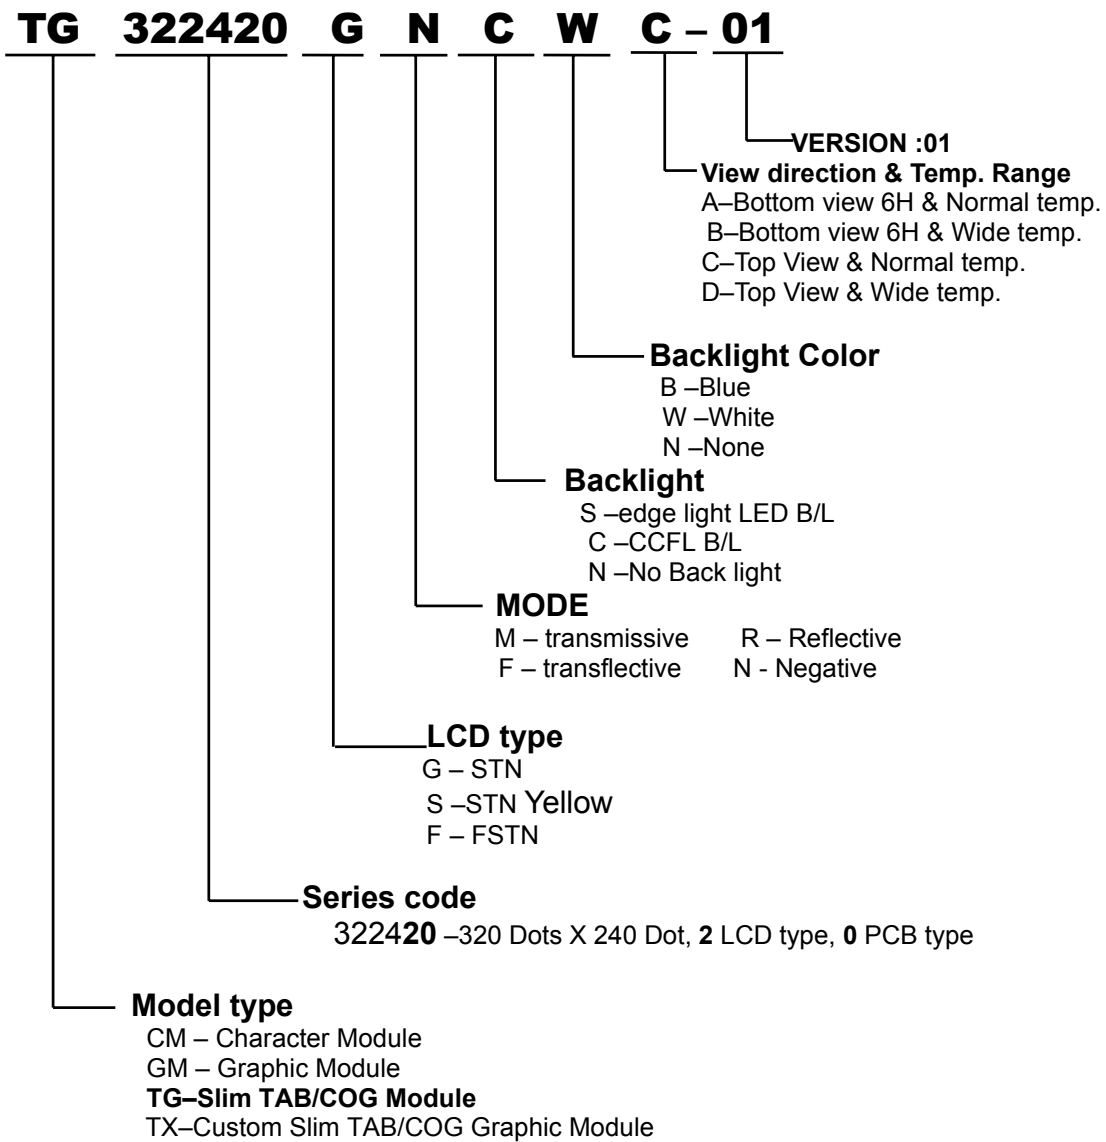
TG 322420 G N C W C – 01

VERSION :01

View direction & Temp. Range
A–Bottom view 6H & Normal temp.
B–Bottom view 6H & Wide temp.
C–Top View & Normal temp.
D–Top View & Wide temp.

Backlight Color
B –Blue
W –White
N –None

Backlight
S –edge light LED B/L
C –CCFL B/L
N –No Back light

MODE
M – transmissive R – Reflective
F – transflective N - Negative

LCD type
G – STN
S –STN Yellow
F – FSTN

Series code
322420 –320 Dots X 240 Dot, 2 LCD type, 0 PCB type

Model type
CM – Character Module
GM – Graphic Module
TG–Slim TAB/COG Module
TX–Custom Slim TAB/COG Graphic Module